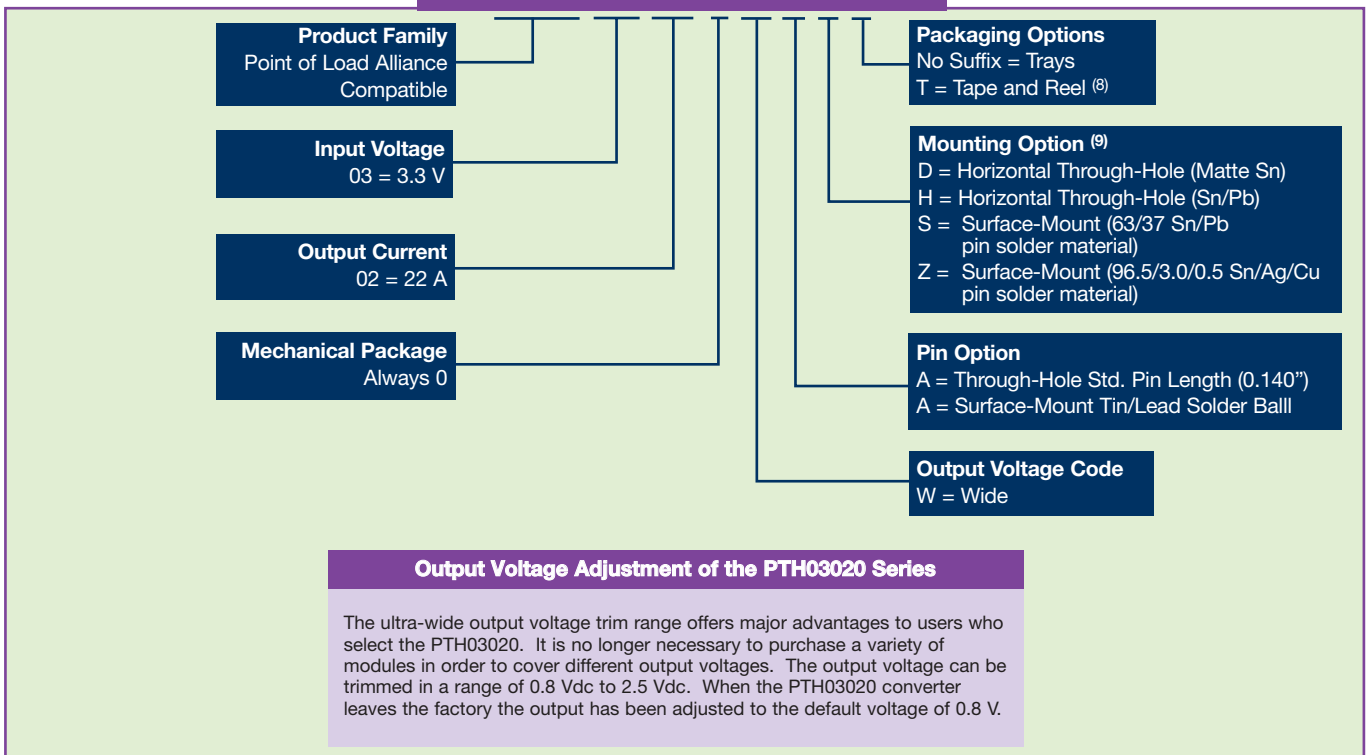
Product Family
Point of Load Alliance Compatible

Input Voltage
03 = 3.3 V

Output Current
02 = 22 A

Mechanical Package
Always 0

Packaging Options
No Suffix = Trays
T = Tape and Reel $^{(8)}$

Mounting Option $^{(9)}$
D = Horizontal Through-Hole (Matte Sn)
H = Horizontal Through-Hole (Sn/Pb)
S = Surface-Mount (63/37 Sn/Pb pin solder material)
Z = Surface-Mount (96.5/3.0/0.5 Sn/Ag/Cu pin solder material)

Pin Option
A = Through-Hole Std. Pin Length (0.140")
A = Surface-Mount Tin/Lead Solder Balll

Output Voltage Code
W = Wide

Output Voltage Adjustment of the PTH03020 Series

The ultra-wide output voltage trim range offers major advantages to users who select the PTH03020. It is no longer necessary to purchase a variety of modules in order to cover different output voltages. The output voltage can be trimmed in a range of 0.8 Vdc to 2.5 Vdc. When the PTH03020 converter leaves the factory the output has been adjusted to the default voltage of 0.8 V.